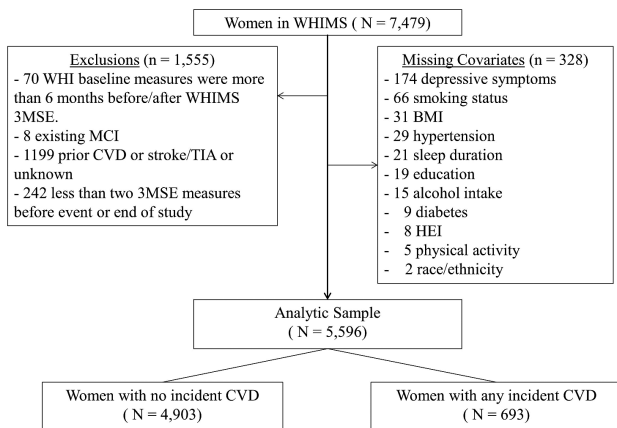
Women in WHIMS ( N = 7,479)

Exclusions (n = 1,555)
- 70 WHI baseline measures were more than 6 months before/after WHIMS 3MSE.
- 8 existing MCI
- 1199 prior CVD or stroke/TIA or unknown
- 242 less than two 3MSE measures before event or end of study

Missing Covariates (n = 328)
- 174 depressive symptoms
- 66 smoking status
- 31 BMI
- 29 hypertension
- 21 sleep duration
- 19 education
- 15 alcohol intake
- 9 diabetes
- 8 HEI
- 5 physical activity
- 2 race/ethnicity

Analytic Sample
( N = 5,596)

Women with no incident CVD
( N = 4,903)

Women with any incident CVD
( N = 693)